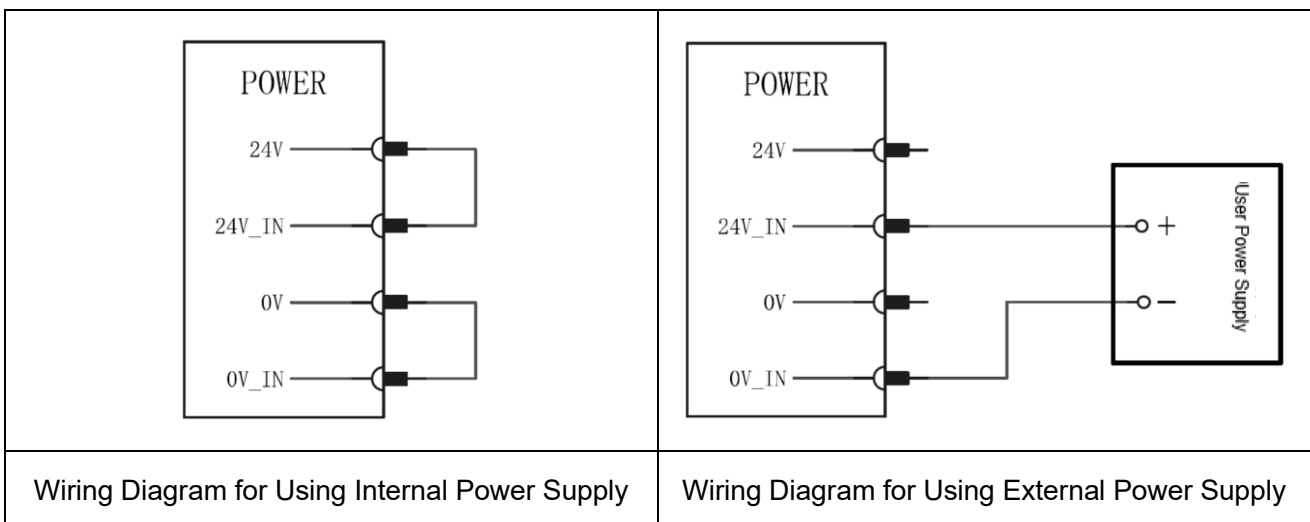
| POWER<br>24V<br>24V_IN<br>0V<br>0V_IN | POWER<br>24V<br>24V_IN<br>0V<br>0V_IN<br>+<br>−<br>User Power Supply |
|---|---|
| Wiring Diagram for Using Internal Power Supply | Wiring Diagram for Using External Power Supply |